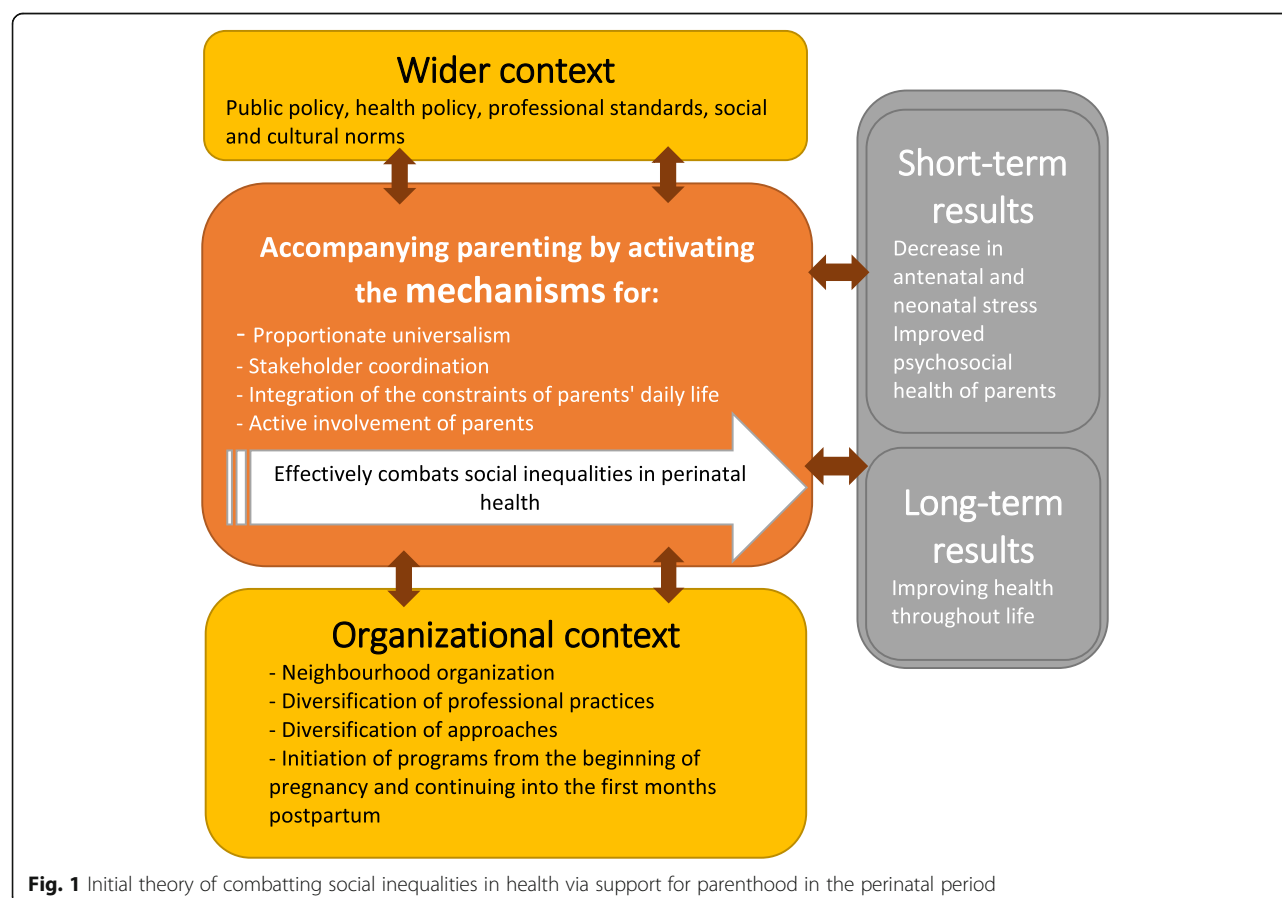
Wider context
Public policy, health policy, professional standards, social and cultural norms

Accompanying parenting by activating the mechanisms for:
- Proportionate universalism
- Stakeholder coordination
- Integration of the constraints of parents' daily life
- Active involvement of parents

Effectively combats social inequalities in perinatal health

Short-term results
Decrease in antenatal and neonatal stress
Improved psychosocial health of parents

Long-term results
Improving health throughout life

Organizational context
- Neighbourhood organization
- Diversification of professional practices
- Diversification of approaches
- Initiation of programs from the beginning of pregnancy and continuing into the first months postpartum

Fig. 1 Initial theory of combatting social inequalities in health via support for parenthood in the perinatal period